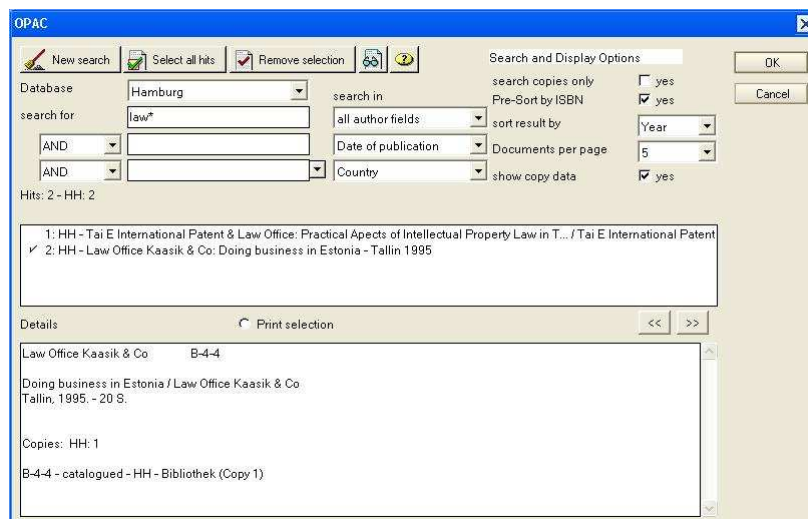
OPAC

New search
Select all hits
Remove selection

Search and Display Options

OK
Cancel

Database
Hamburg
search for
law*
AND
AND
search in
all author fields
Date of publication
Country
search copies only
yes
Pre-Sort by ISBN
yes
sort result by
Year
Documents per page
5
show copy data
yes

Hits: 2 - HH: 2

1: HH - Tai E International Patent & Law Office: Practical Apects of Intellectual Property Law in T... / Tai E International Patent
✓ 2: HH - Law Office Kaasik & Co: Doing business in Estonia - Tallin 1995

Details
Print selection
<<
>>

Law Office Kaasik & Co B-4-4

Doing business in Estonia / Law Office Kaasik & Co
Tallin, 1995. - 20 S.

Copies: HH: 1

B-4-4 - catalogued - HH - Bibliothek (Copy 1)